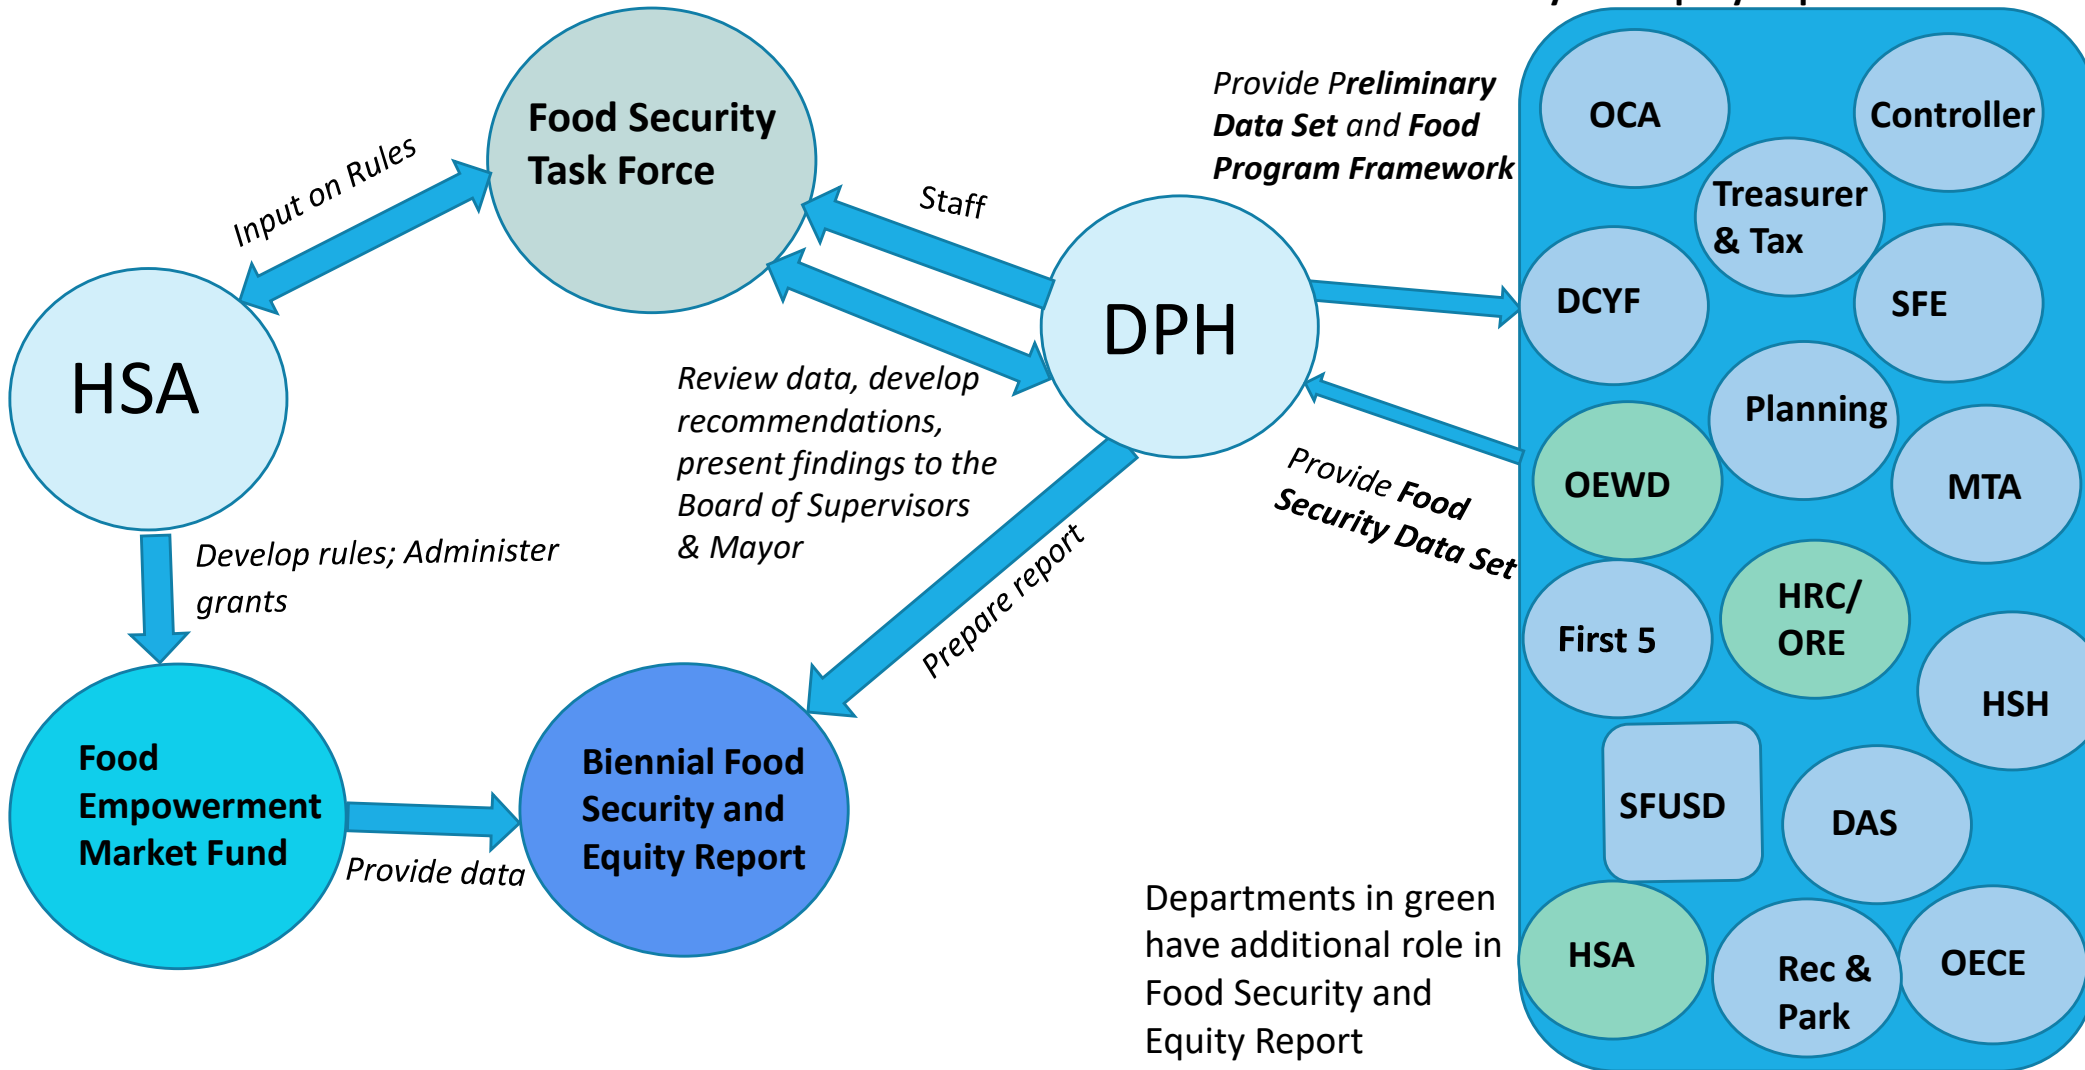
Food Security Task Force

Input on Rules

Staff

Provide Preliminary Data Set and Food Program Framework

HSA

DPH

Review data, develop recommendations, present findings to the Board of Supervisors & Mayor

Develop rules; Administer grants

Prepare report

Provide Food Security Data Set

Food Empowerment Market Fund

Provide data

Biennial Food Security and Equity Report

OCA

Controller

Treasurer & Tax

DCYF

SFE

Planning

OEWD

MTA

First 5

HRC/ ORE

HSH

SFUSD

DAS

HSA

Rec & Park

OECE

Departments in green have additional role in Food Security and Equity Report